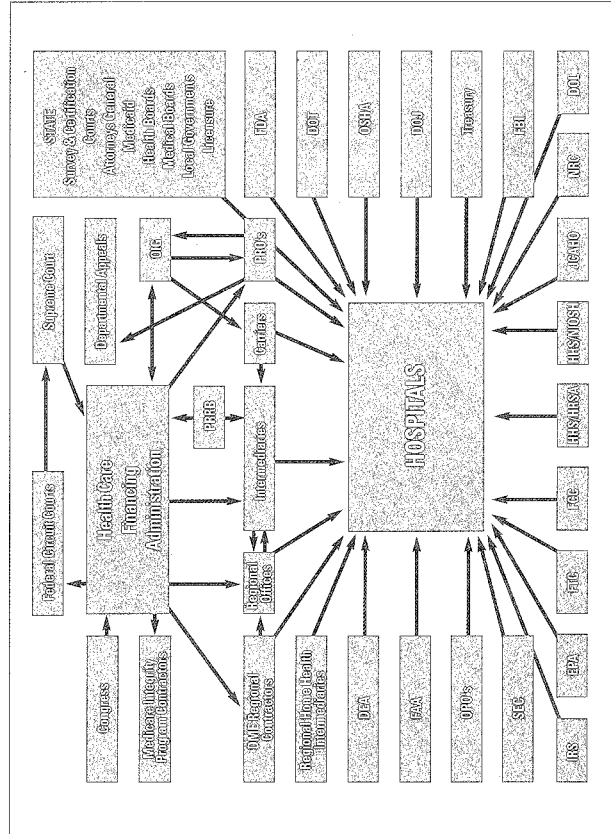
STATE
Survey & Certification
Courts
Attorneys General
Medicaid
Health Boards
Medical Boards
Local Governments
Licensure

FDA

DOT

OSHA

DOJ

Treasury

FBI

DOL

NRC

JCAHO

HHS/NIOSH

HHS/HRSA

FCC

FTC

EPA

IRS

SEC

OPO's

FAA

DEA

Regional Home Health Intermediaries

DME Regional Contractors

Medicare Integrity Program Contractors

Congress

Federal Circuit Courts

Supreme Court

Departmental Appeals

OIG

PRO's

Carriers

PRRB

Health Care Financing Administration

Intermediaries

Regional Offices

HOSPITALS